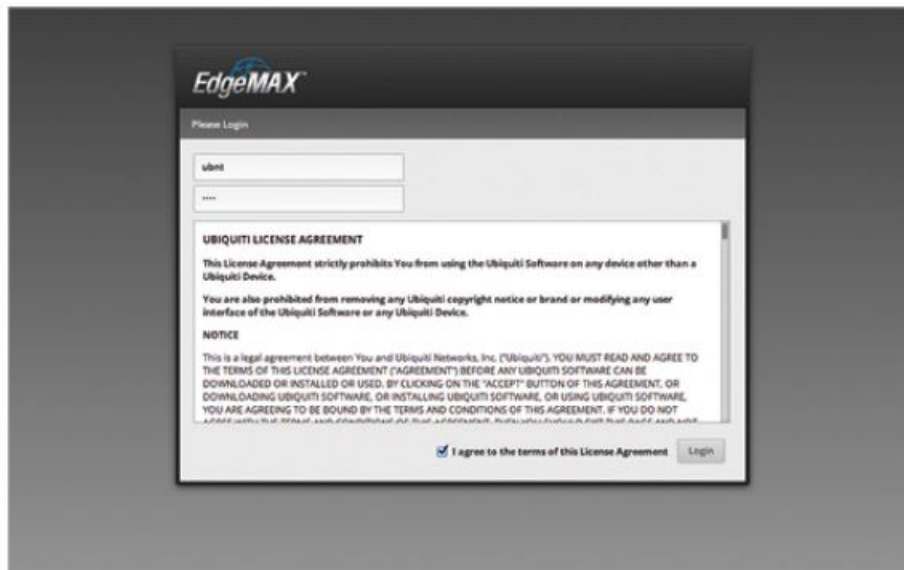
EdgeMAX

Please Login

ubnt

····

UBIQUITI LICENSE AGREEMENT

This License Agreement strictly prohibits You from using the Ubiquiti Software on any device other than a Ubiquiti Device.

You are also prohibited from removing any Ubiquiti copyright notice or brand or modifying any user interface of the Ubiquiti Software or any Ubiquiti Device.

NOTICE

This is a legal agreement between You and Ubiquiti Networks, Inc. ("Ubiquiti"). YOU MUST READ AND AGREE TO THE TERMS OF THIS LICENSE AGREEMENT ("AGREEMENT") BEFORE ANY UBIQUITI SOFTWARE CAN BE DOWNLOADED OR INSTALLED OR USED. BY CLICKING ON THE "ACCEPT" BUTTON OF THIS AGREEMENT, OR DOWNLOADING UBIQUITI SOFTWARE, OR INSTALLING UBIQUITI SOFTWARE, OR USING UBIQUITI SOFTWARE, YOU ARE AGREEING TO BE BOUND BY THE TERMS AND CONDITIONS OF THIS AGREEMENT. IF YOU DO NOT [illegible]

I agree to the terms of this License Agreement

Login